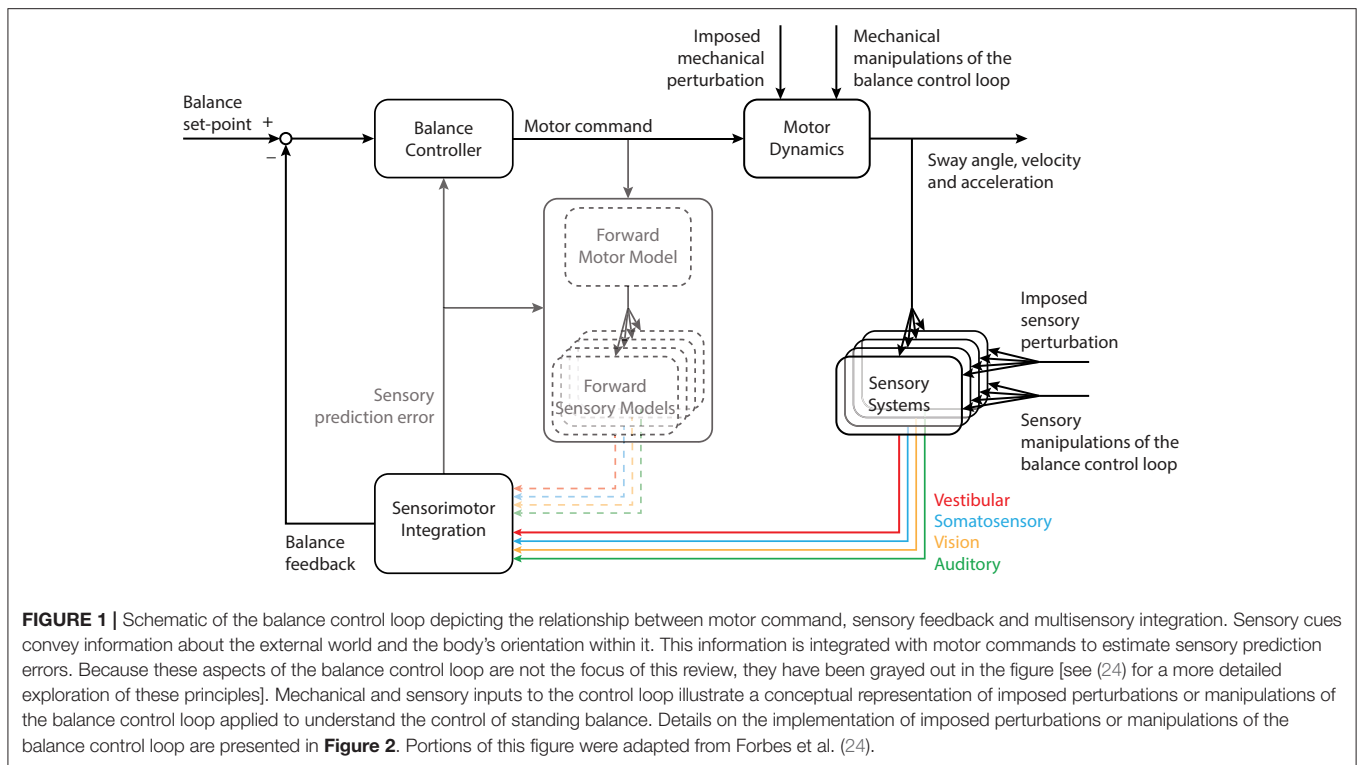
Imposed mechanical perturbation

Mechanical manipulations of the balance control loop

Balance set-point

+

−

Balance Controller

Motor command

Motor Dynamics

Sway angle, velocity and acceleration

Forward Motor Model

Forward Sensory Models

Sensory prediction error

Imposed sensory perturbation

Sensory Systems

Sensory manipulations of the balance control loop

Sensorimotor Integration

Balance feedback

Vestibular

Somatosensory

Vision

Auditory

**FIGURE 1 |** Schematic of the balance control loop depicting the relationship between motor command, sensory feedback and multisensory integration. Sensory cues convey information about the external world and the body's orientation within it. This information is integrated with motor commands to estimate sensory prediction errors. Because these aspects of the balance control loop are not the focus of this review, they have been grayed out in the figure [see (24) for a more detailed exploration of these principles]. Mechanical and sensory inputs to the control loop illustrate a conceptual representation of imposed perturbations or manipulations of the balance control loop applied to understand the control of standing balance. Details on the implementation of imposed perturbations or manipulations of the balance control loop are presented in **Figure 2**. Portions of this figure were adapted from Forbes et al. (24).